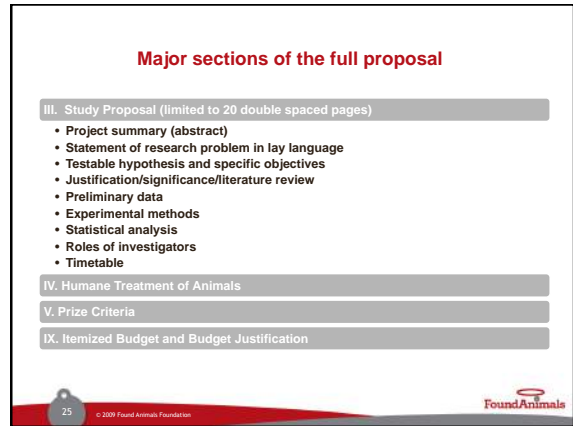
Major sections of the full proposal

III. Study Proposal (limited to 20 double spaced pages)

- Project summary (abstract)
- Statement of research problem in lay language
- Testable hypothesis and specific objectives
- Justification/significance/literature review
- Preliminary data
- Experimental methods
- Statistical analysis
- Roles of investigators
- Timetable

IV. Humane Treatment of Animals

V. Prize Criteria

IX. Itemized Budget and Budget Justification

25 © 2009 Found Animals Foundation

FoundAnimals